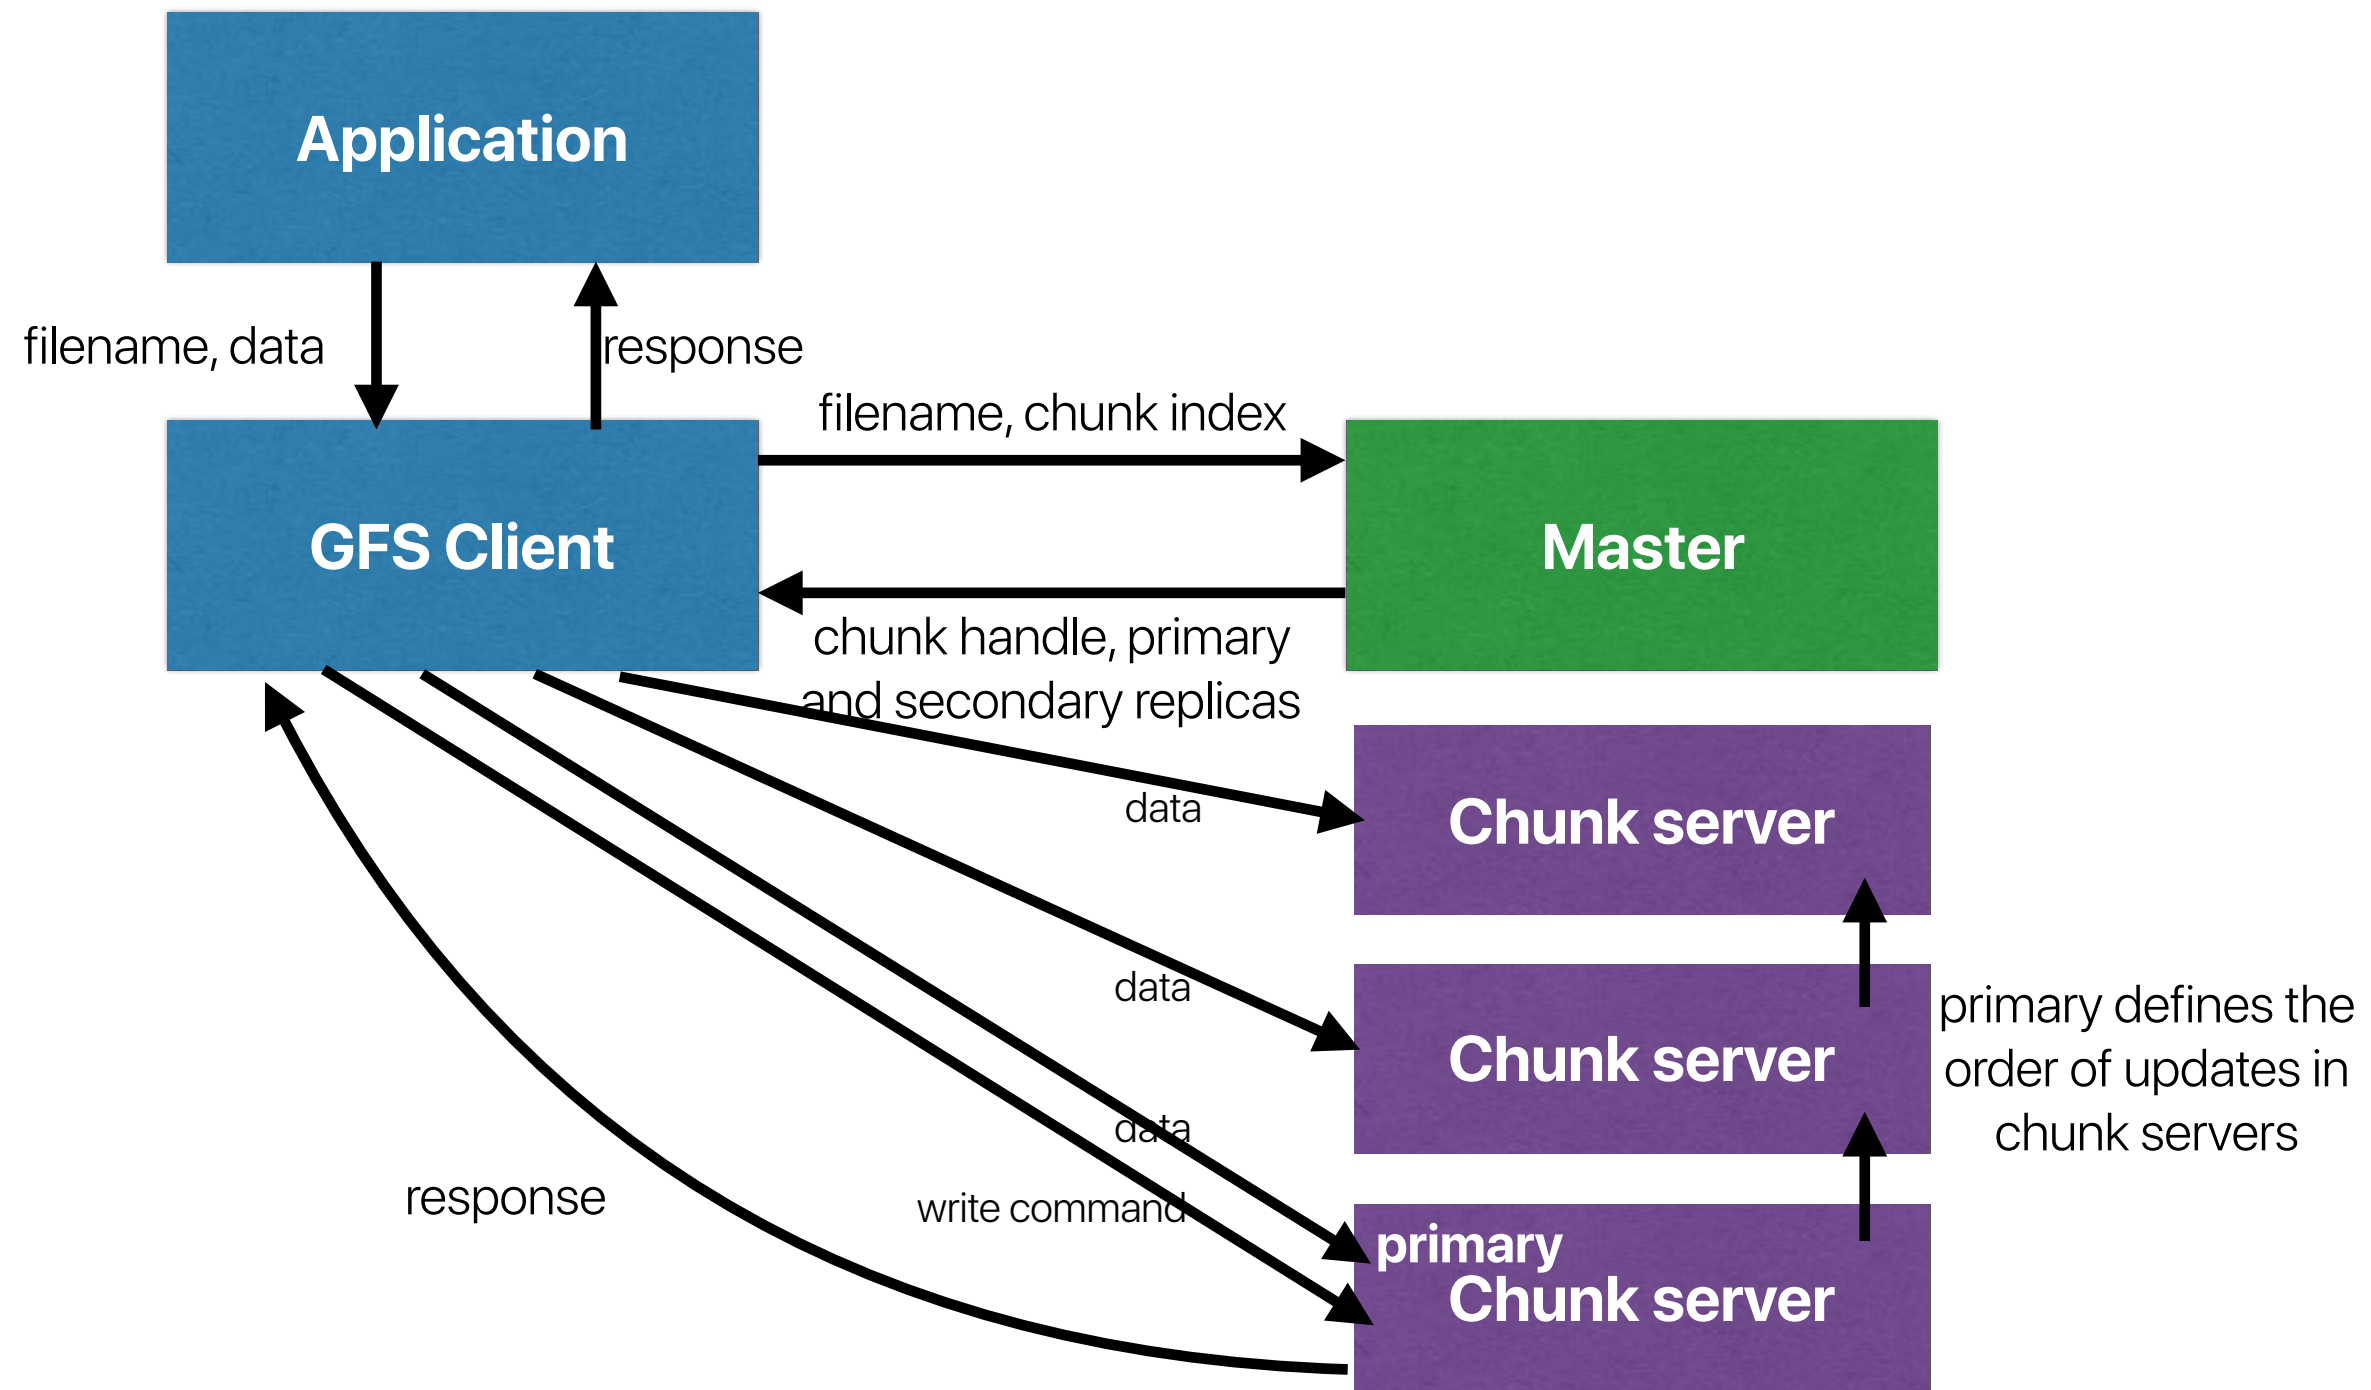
Application

filename, data

response

GFS Client

filename, chunk index

Master

chunk handle, primary and secondary replicas

data

Chunk server

data

Chunk server

primary defines the order of updates in chunk servers

data

response

write command

primary Chunk server